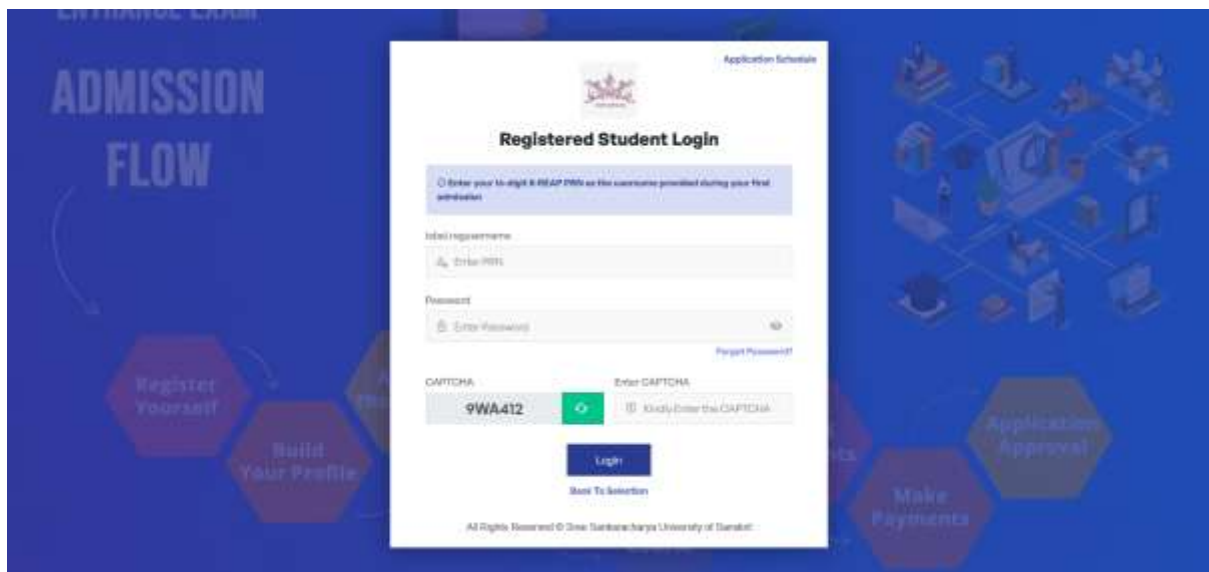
ENTRANCE EXAM

ADMISSION FLOW

Register Yourself

Build Your Profile

Make Payments

Application Approval

Application Schedule

Registered Student Login

ⓘ Enter your 10 digit K-REAP PRN as the username provided during your first admission

Intel regusername

Enter PRN

Password

Enter Password

Forgot Password?

CAPTCHA

9WA412

Enter CAPTCHA

Kindly Enter the CAPTCHA

Login

Back To Selection

All Rights Reserved © Sree Sankaracharya University of Sanskrit